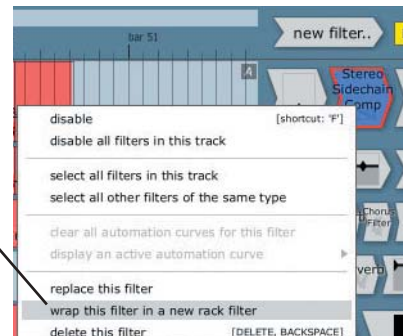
bar 51

new filter..

A

Stereo Sidechain Comp

disable [shortcut: 'F']
disable all filters in this track

select all filters in this track
select all other filters of the same type

clear all automation curves for this filter
display an active automation curve

replace this filter
wrap this filter in a new rack filter
delete this filter [DELETE, BACKSPACE]

Chorus Filter

verb